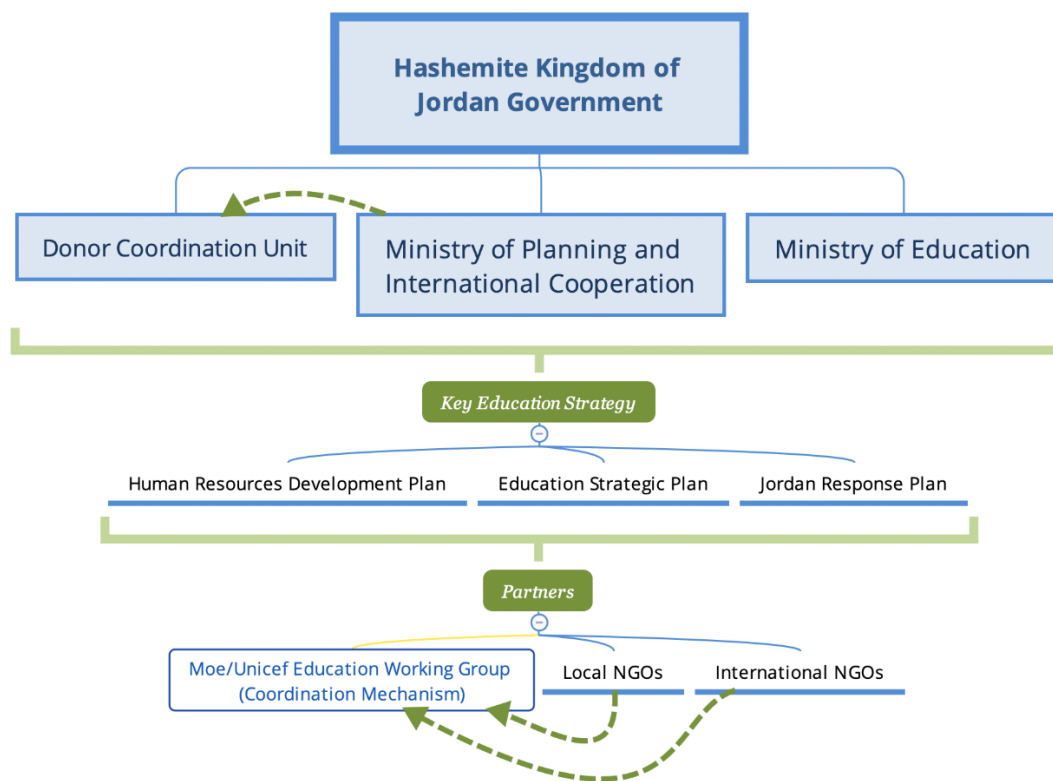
Hashemite Kingdom of Jordan Government

Donor Coordination Unit

Ministry of Planning and International Cooperation

Ministry of Education

Key Education Strategy

Human Resources Development Plan

Education Strategic Plan

Jordan Response Plan

Partners

Moe/Unicef Education Working Group (Coordination Mechanism)

Local NGOs

International NGOs